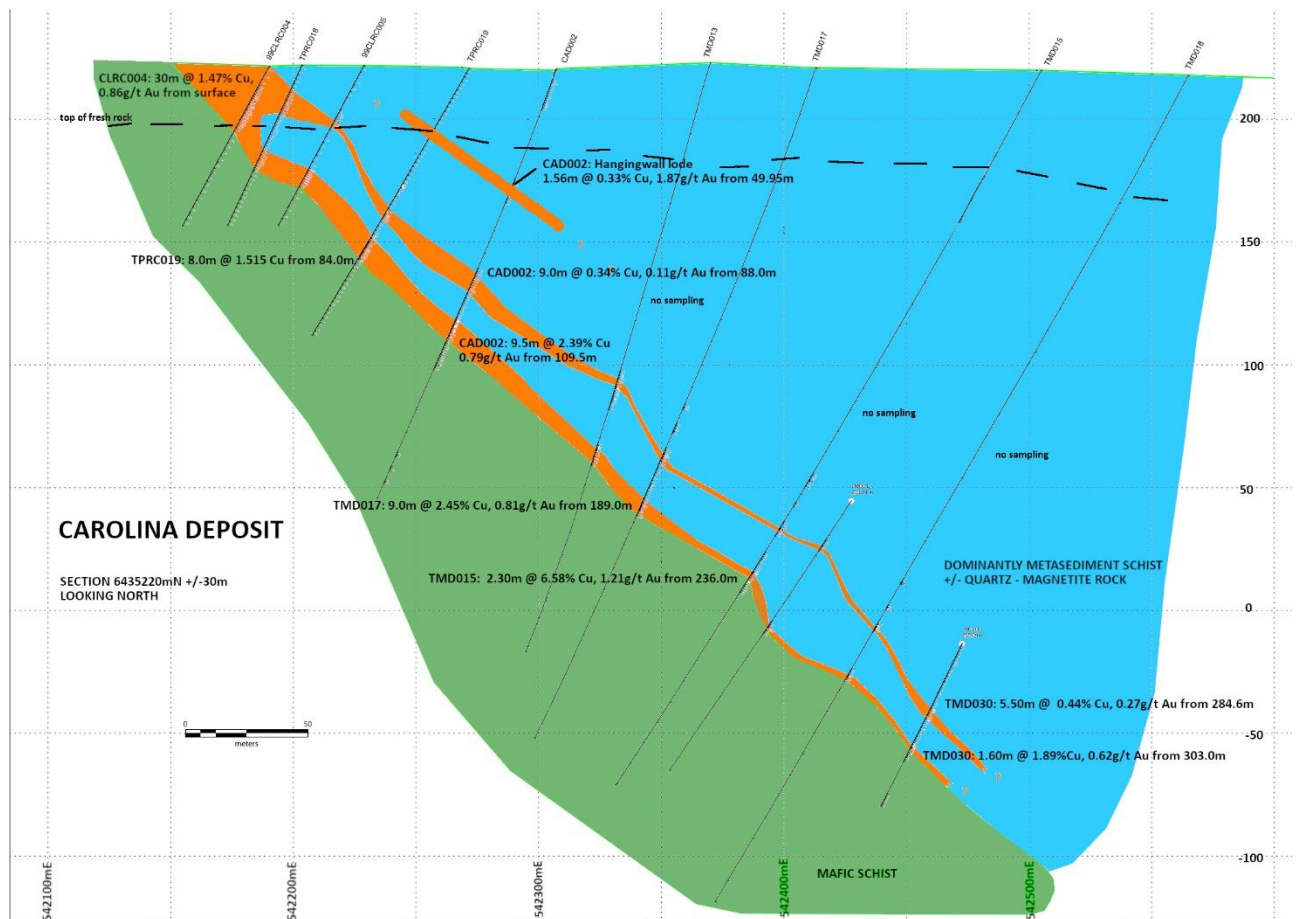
99CLRC004
TPRC018
99CLRC005
TPRC019
CAD002
TMD013
TMD017
TMD015
TMD018

CLRC004: 30m @ 1.47% Cu, 0.86g/t Au from surface

top of fresh rock

CAD002: Hangingwall lode 1.56m @ 0.33% Cu, 1.87g/t Au from 49.95m

TPRC019: 8.0m @ 1.515 Cu from 84.0m

CAD002: 9.0m @ 0.34% Cu, 0.11g/t Au from 88.0m

no sampling

CAD002: 9.5m @ 2.39% Cu 0.79g/t Au from 109.5m

no sampling

no sampling

TMD017: 9.0m @ 2.45% Cu, 0.81g/t Au from 189.0m

CAROLINA DEPOSIT

SECTION 6435220mN +/-30m
LOOKING NORTH

TMD015: 2.30m @ 6.58% Cu, 1.21g/t Au from 236.0m

DOMINANTLY METASEDIMENT SCHIST +/- QUARTZ - MAGNETITE ROCK

TMD030: 5.50m @ 0.44% Cu, 0.27g/t Au from 284.6m

TMD030: 1.60m @ 1.89%Cu, 0.62g/t Au from 303.0m

0 50
meters

MAFIC SCHIST

200
150
100
50
0
-50
-100

542100mE
542200mE
542300mE
542400mE
542500mE